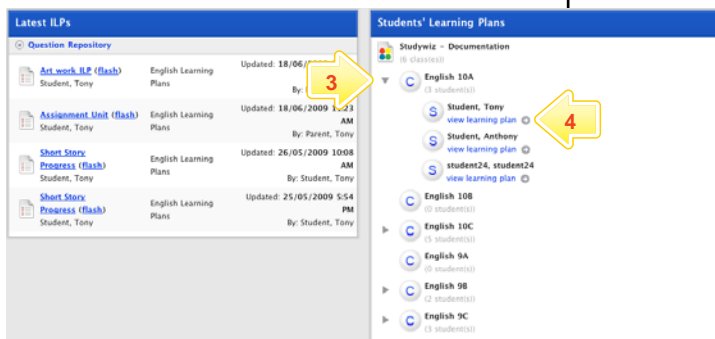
Latest ILPs

Question Repository

Art work ILP (flash)
Student, Tony
English Learning Plans
Updated: 18/06/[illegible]
By: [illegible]

Assignment Unit (flash)
Student, Tony
English Learning Plans
Updated: 18/06/2009 1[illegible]:23 AM
By: Parent, Tony

Short Story Progress (flash)
Student, Tony
English Learning Plans
Updated: 26/05/2009 10:08 AM
By: Student, Tony

Short Story Progress (flash)
Student, Tony
English Learning Plans
Updated: 25/05/2009 5:54 PM
By: Student, Tony

Students' Learning Plans

Studywiz - Documentation
(6 class(es))

3

English 10A
(3 student(s))

Student, Tony
view learning plan

4

Student, Anthony
view learning plan

student24, student24
view learning plan

English 10B
(0 student(s))

English 10C
(5 student(s))

English 9A
(0 student(s))

English 9B
(2 student(s))

English 9C
(3 student(s))